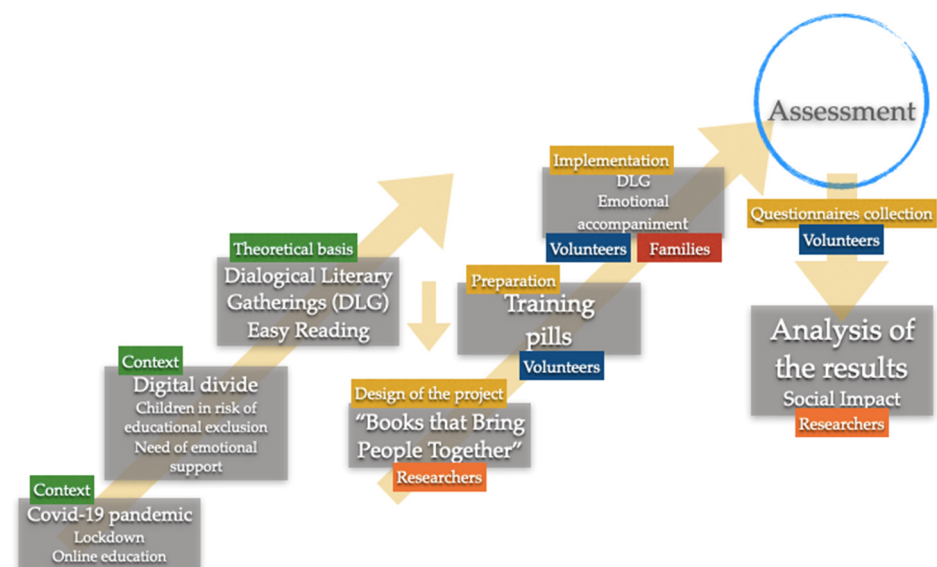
Context
Covid-19 pandemic
Lockdown
Online education

Context
Digital divide
Children in risk of educational exclusion
Need of emotional support

Theoretical basis
Dialogical Literary Gatherings (DLG)
Easy Reading

Design of the project
"Books that Bring People Together"
Researchers

Preparation
Training pills
Volunteers

Implementation
DLG
Emotional accompaniment
Volunteers
Families

Assessment

Questionnaires collection
Volunteers

Analysis of the results
Social Impact
Researchers